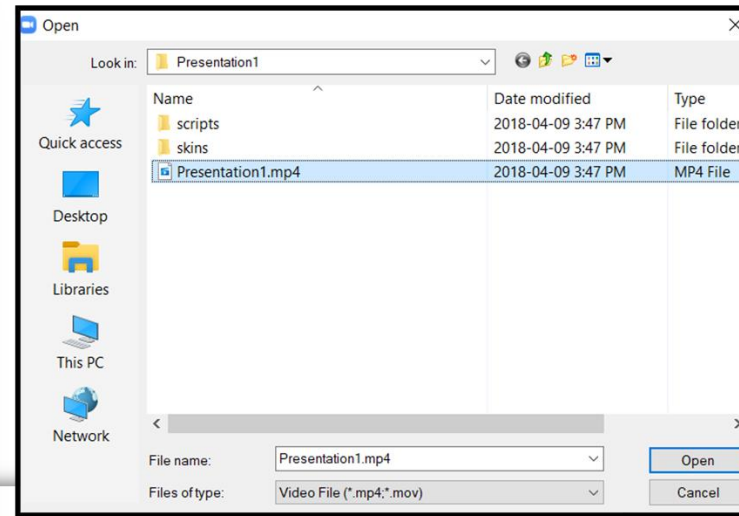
Open

Look in: Presentation1

Quick access

Desktop

Libraries

This PC

Network

| Name | Date modified | Type |
|---|---|---|
| scripts | 2018-04-09 3:47 PM | File folder |
| skins | 2018-04-09 3:47 PM | File folder |
| Presentation1.mp4 | 2018-04-09 3:47 PM | MP4 File |

File name: Presentation1.mp4

Files of type: Video File (*.mp4;*.mov)

Open

Cancel